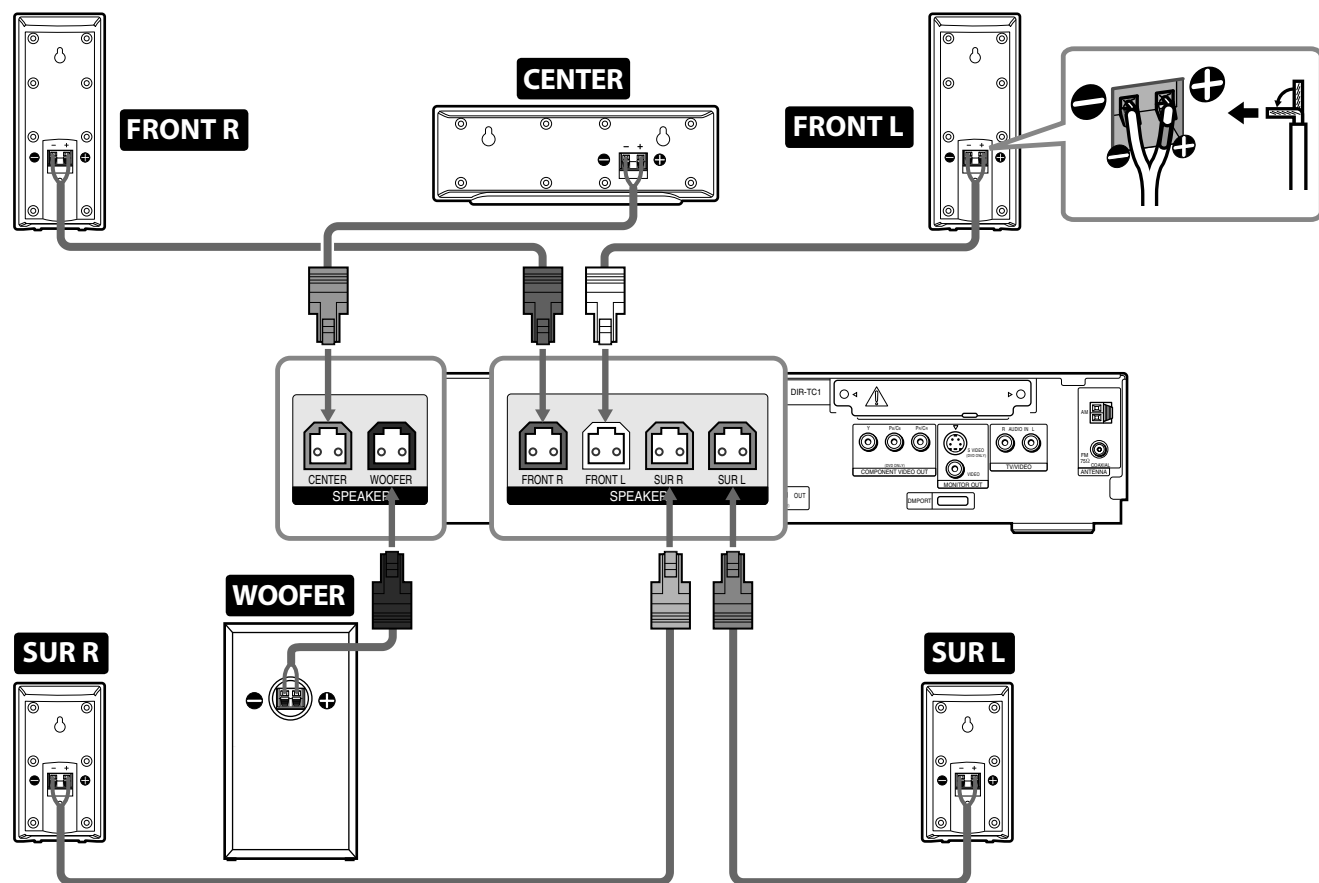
FRONT R

CENTER

FRONT L

CENTER WOOFER
SPEAKER

FRONT R FRONT L SUR R SUR L
SPEAKER

DIR-TC1

Y
PB/CB
PR/CR
(DVD ONLY)
COMPONENT VIDEO OUT

S VIDEO
(DVD ONLY)
VIDEO
MONITOR OUT

R AUDIO IN L
TV/VIDEO

AM
FM 75Ω
COAXIAL
ANTENNA

OUT

DMPORT

WOOFER

SUR R

SUR L